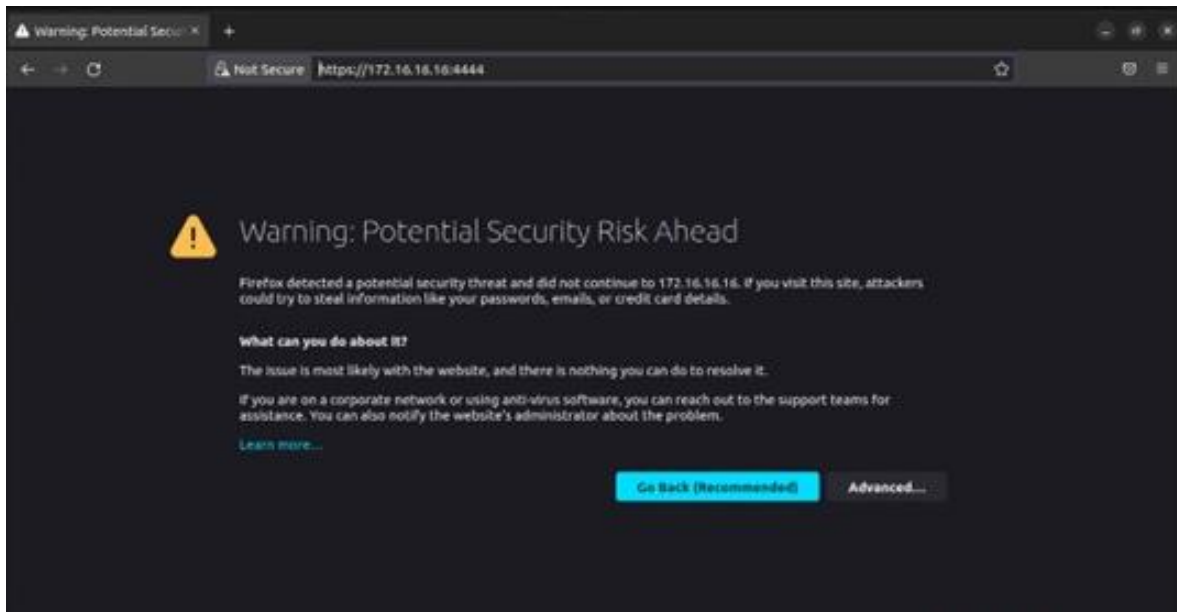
Warning: Potential Secu

+

Not Secure https://172.16.16.16:4444

Warning: Potential Security Risk Ahead

Firefox detected a potential security threat and did not continue to 172.16.16.16. If you visit this site, attackers could try to steal information like your passwords, emails, or credit card details.

What can you do about it?

The issue is most likely with the website, and there is nothing you can do to resolve it.

If you are on a corporate network or using anti-virus software, you can reach out to the support teams for assistance. You can also notify the website's administrator about the problem.

Learn more...

Go Back (Recommended)

Advanced...